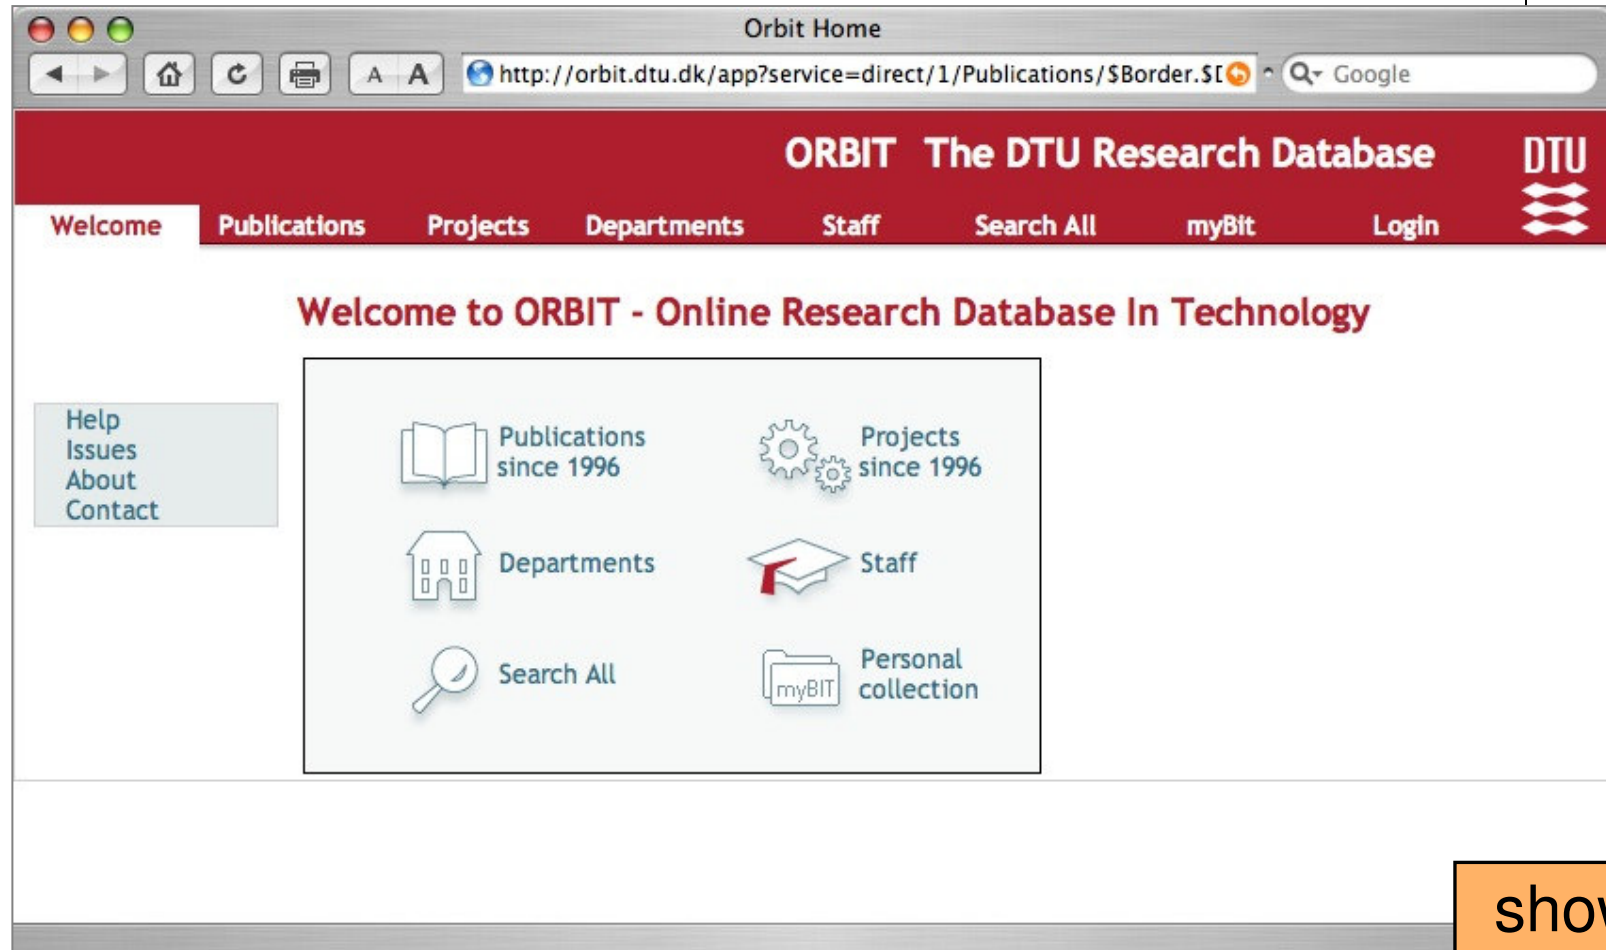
Orbit Home

A A

http://orbit.dtu.dk/app?service=direct/1/Publications/$Border.$[

Google

ORBIT The DTU Research Database

DTU

Welcome Publications Projects Departments Staff Search All myBit Login

Welcome to ORBIT - Online Research Database In Technology

Help
Issues
About
Contact

Publications since 1996

Projects since 1996

Departments

Staff

Search All

myBIT

Personal collection

sho